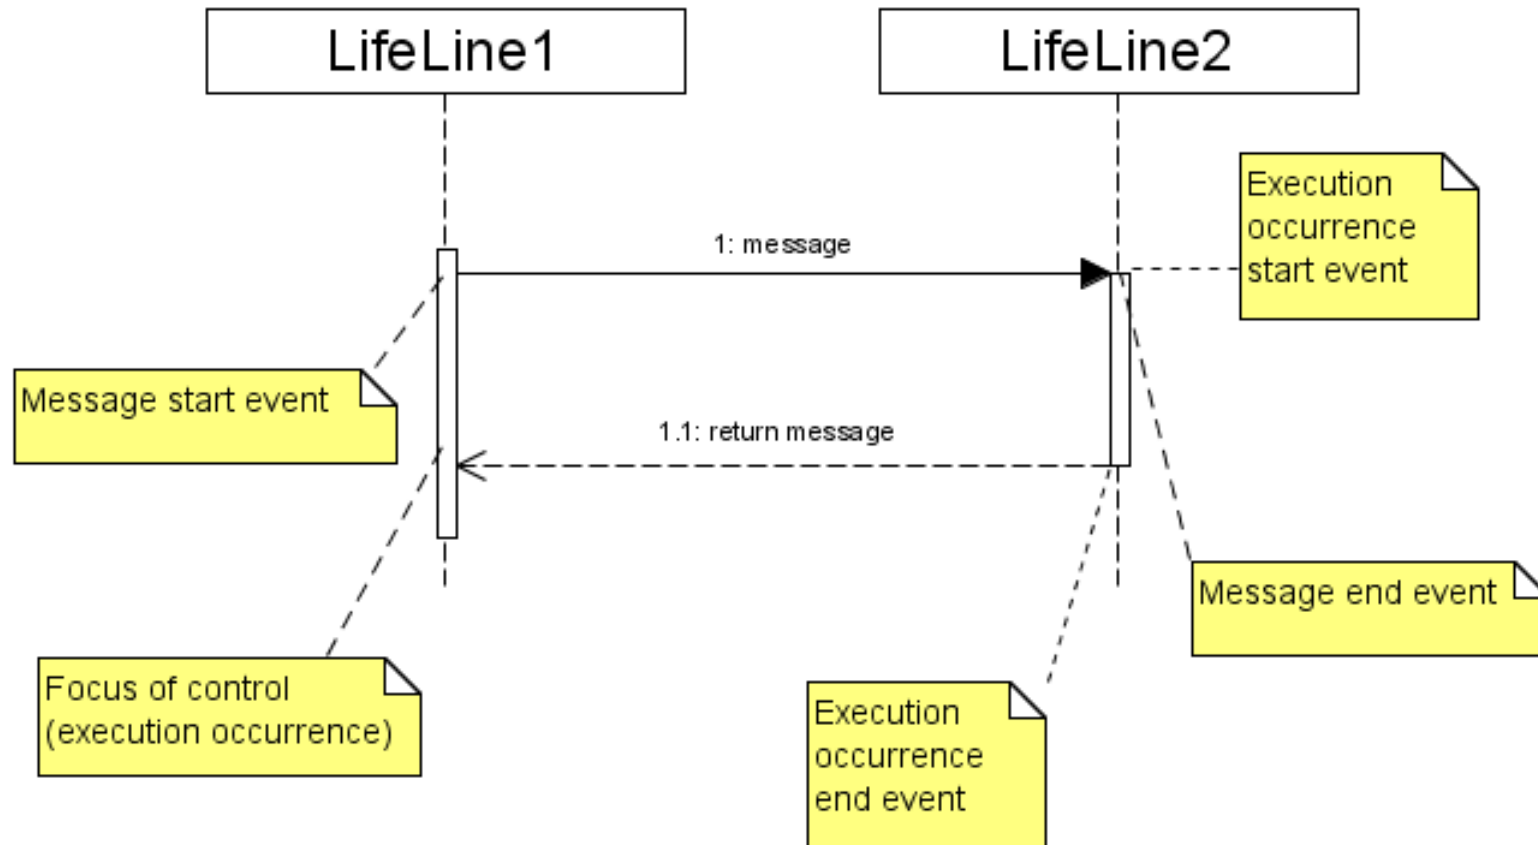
LifeLine1

LifeLine2

Execution occurrence start event

1: message

Message start event

1.1: return message

Message end event

Focus of control (execution occurrence)

Execution occurrence end event